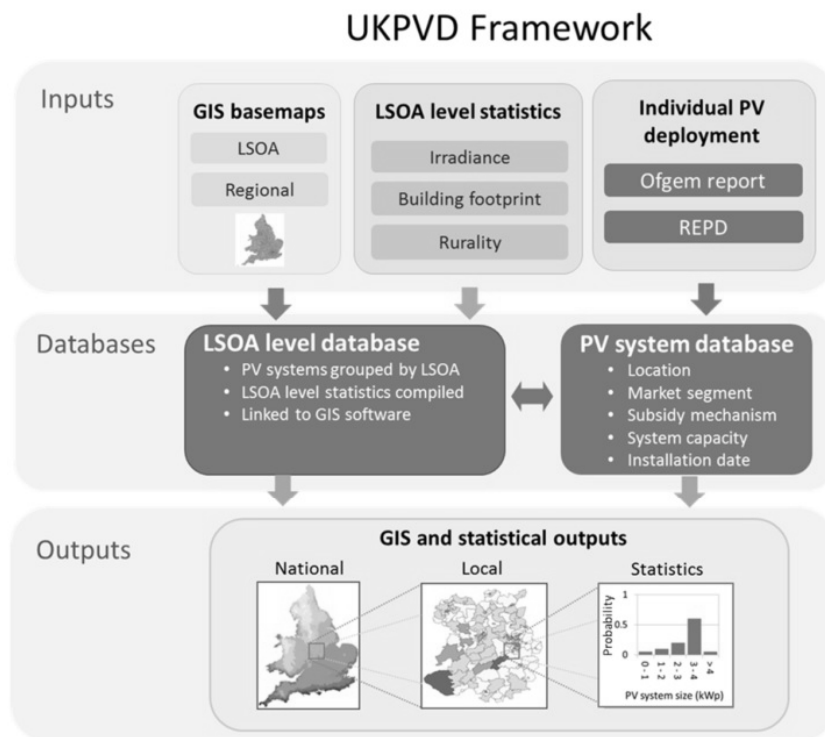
UKPVD Framework

Inputs

GIS basemaps
LSOA
Regional

LSOA level statistics
Irradiance
Building footprint
Rurality

Individual PV deployment
Ofgem report
REPD

Databases

LSOA level database
- PV systems grouped by LSOA
- LSOA level statistics compiled
- Linked to GIS software

PV system database
- Location
- Market segment
- Subsidy mechanism
- System capacity
- Installation date

Outputs

GIS and statistical outputs
National
Local
Statistics
Probability
1
0.5
0
0 - 1
1 - 2
2 - 3
3 - 4
>4
PV system size (kWp)